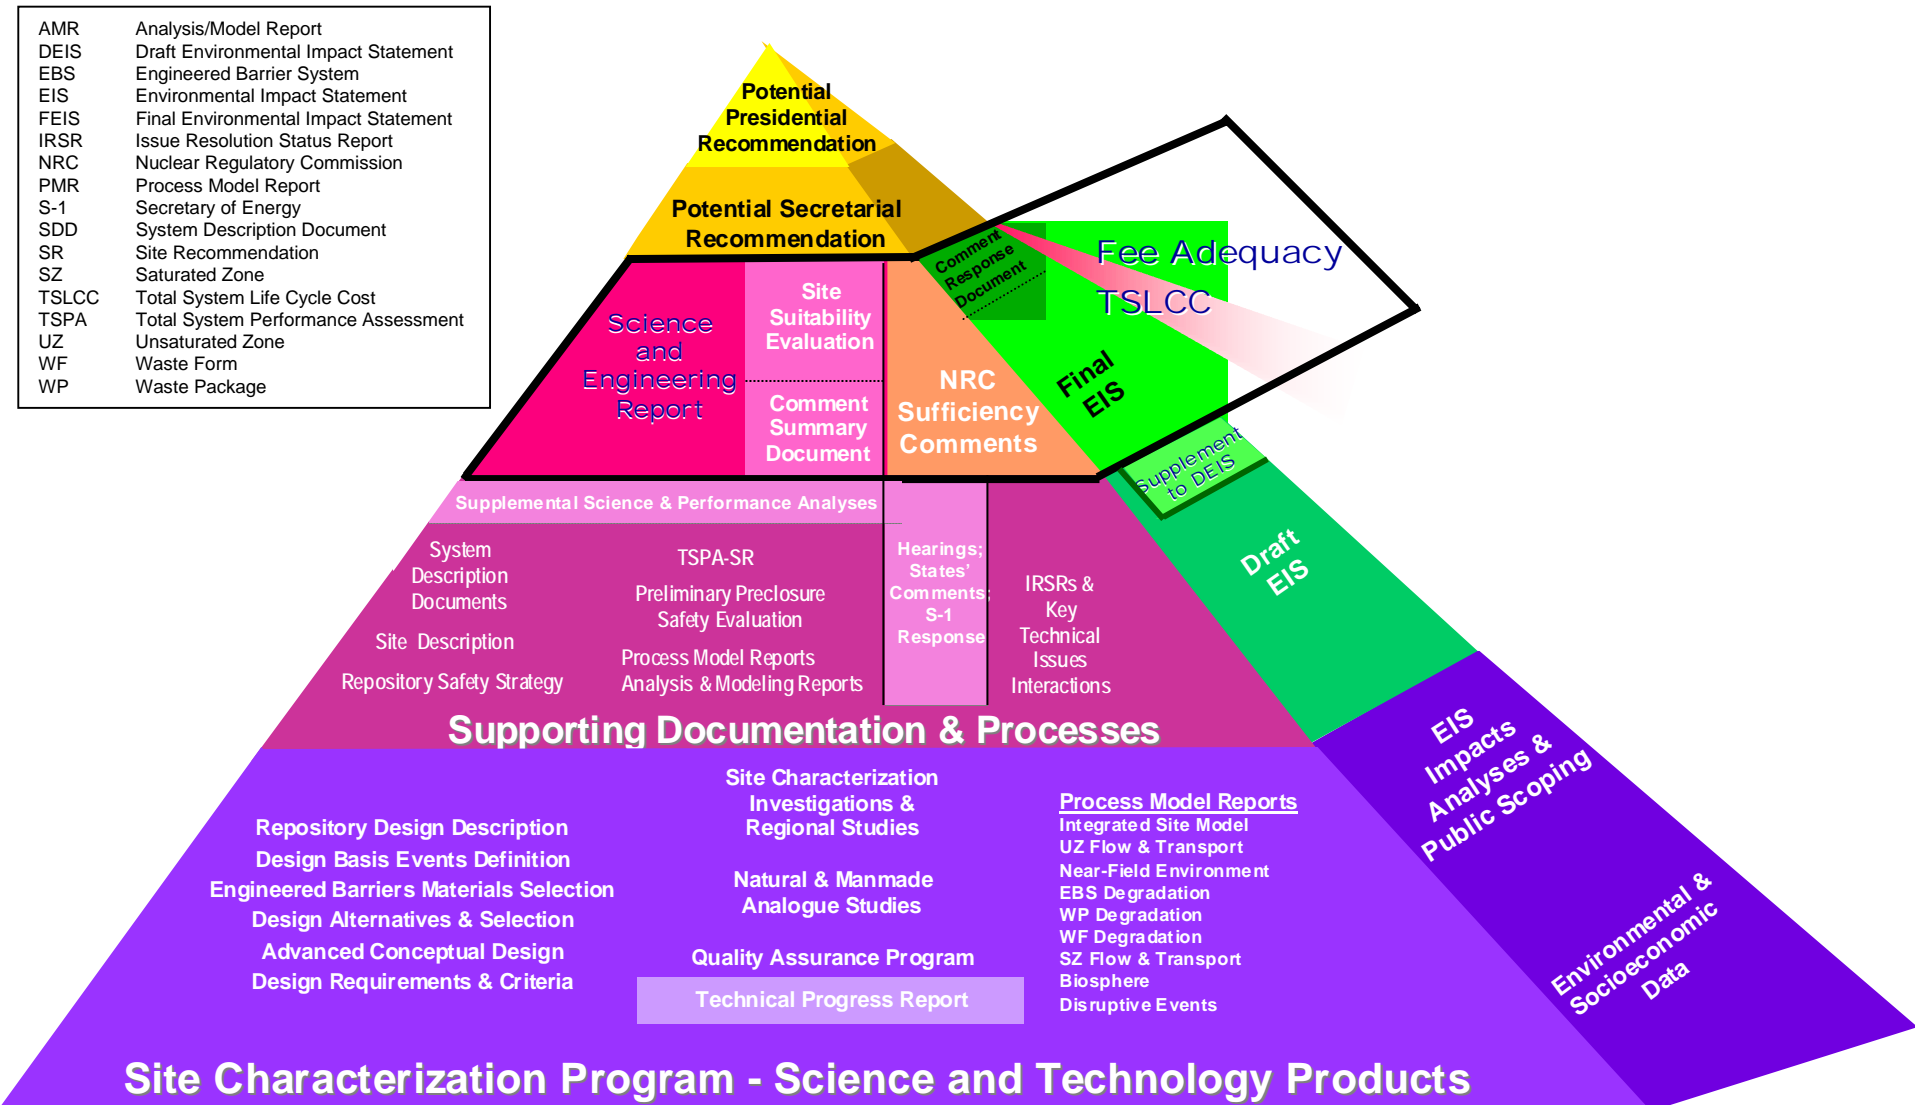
| | |
|---|---|
| AMR | Analysis/Model Report |
| DEIS | Draft Environmental Impact Statement |
| EBS | Engineered Barrier System |
| EIS | Environmental Impact Statement |
| FEIS | Final Environmental Impact Statement |
| IRSR | Issue Resolution Status Report |
| NRC | Nuclear Regulatory Commission |
| PMR | Process Model Report |
| S-1 | Secretary of Energy |
| SDD | System Description Document |
| SR | Site Recommendation |
| SZ | Saturated Zone |
| TSLCC | Total System Life Cycle Cost |
| TSPA | Total System Performance Assessment |
| UZ | Unsaturated Zone |
| WF | Waste Form |
| WP | Waste Package |

Potential Presidential Recommendation

Potential Secretarial Recommendation

Comment Response Document

Fee Adequacy

TSLCC

Science and Engineering Report

Site Suitability Evaluation

Comment Summary Document

NRC Sufficiency Comments

Final EIS

Supplement to DEIS

Supplemental Science & Performance Analyses

System Description Documents

Site Description

Repository Safety Strategy

TSPA-SR

Preliminary Preclosure Safety Evaluation

Process Model Reports

Analysis & Modeling Reports

Hearings; States' Comments; S-1 Response

IRSRs & Key Technical Issues Interactions

Draft EIS

Supporting Documentation & Processes

EIS Impacts Analyses & Public Scoping

Repository Design Description
Design Basis Events Definition
Engineered Barriers Materials Selection
Design Alternatives & Selection
Advanced Conceptual Design
Design Requirements & Criteria

Site Characterization Investigations & Regional Studies

Natural & Manmade Analogue Studies

Quality Assurance Program

Technical Progress Report

Process Model Reports
Integrated Site Model
UZ Flow & Transport
Near-Field Environment
EBS Degradation
WP Degradation
WF Degradation
SZ Flow & Transport
Biosphere
Disruptive Events

Environmental & Socioeconomic Data

Site Characterization Program - Science and Technology Products